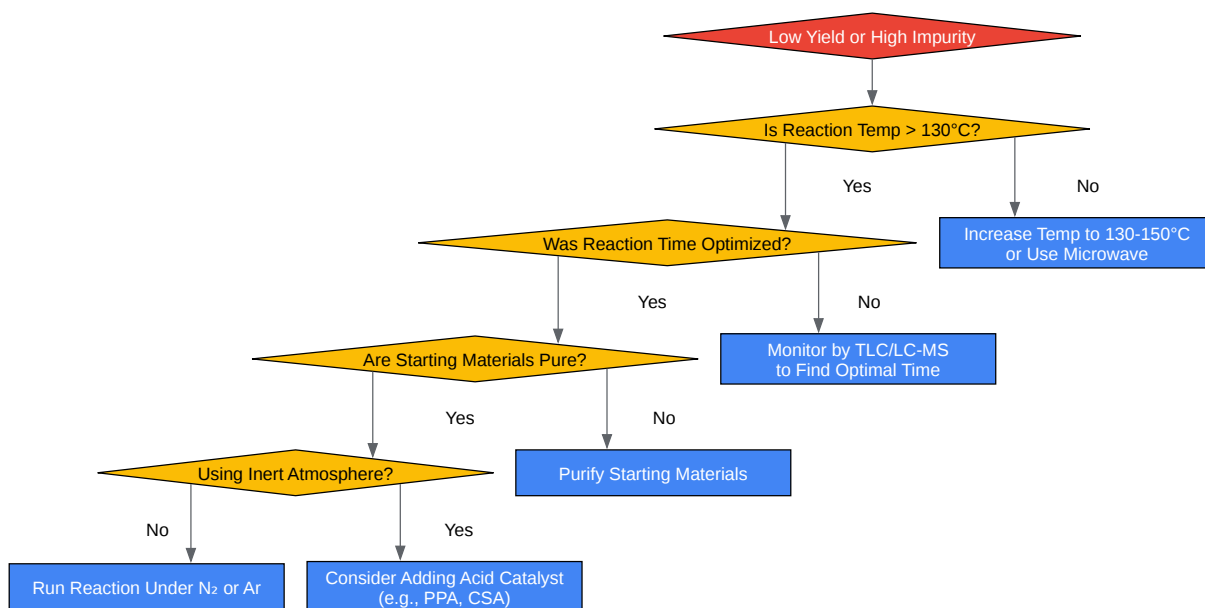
Low Yield or High Impurity

Is Reaction Temp > 130°C?

Yes

No

Was Reaction Time Optimized?

Increase Temp to 130-150°C or Use Microwave

Yes

No

Are Starting Materials Pure?

Monitor by TLC/LC-MS to Find Optimal Time

Yes

No

Using Inert Atmosphere?

Purify Starting Materials

No

Yes

Run Reaction Under $N_2$ or Ar

Consider Adding Acid Catalyst (e.g., PPA, CSA)